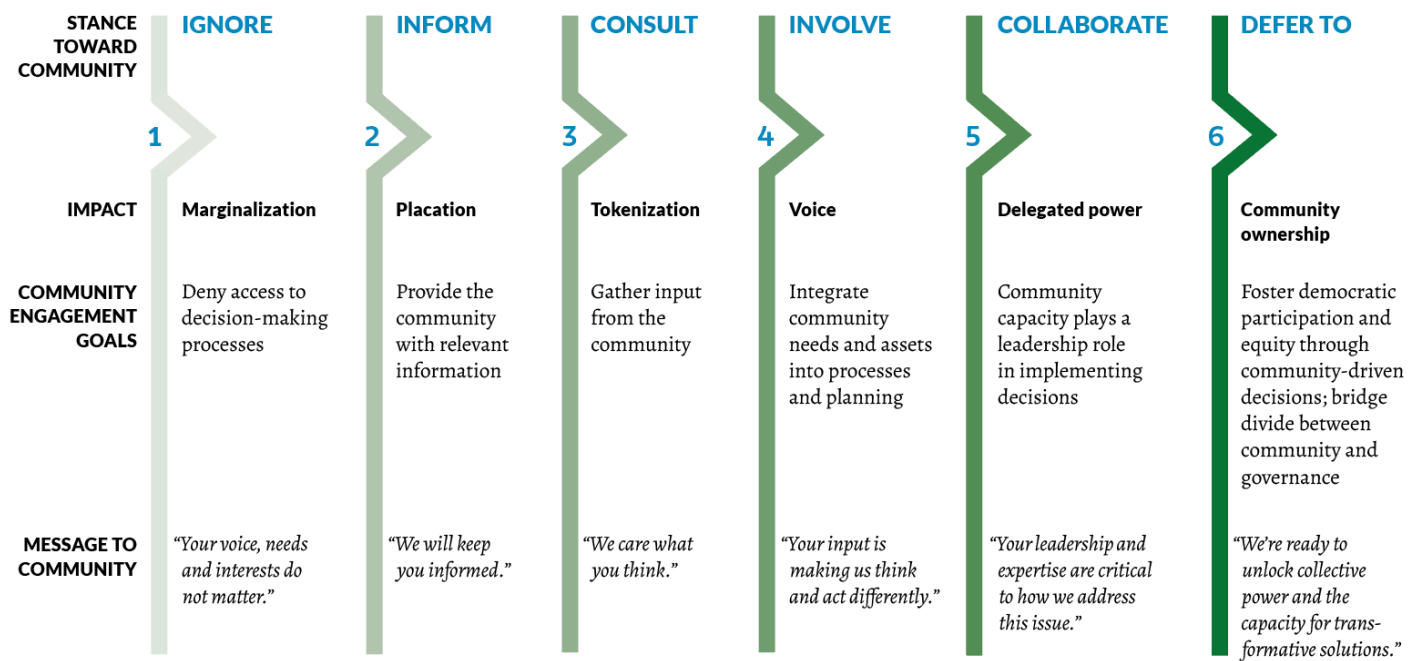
STANCE TOWARD COMMUNITY

IMPACT

COMMUNITY ENGAGEMENT GOALS

MESSAGE TO COMMUNITY

IGNORE

1

Marginalization

Deny access to decision-making processes

"Your voice, needs and interests do not matter."

INFORM

2

Placation

Provide the community with relevant information

"We will keep you informed."

CONSULT

3

Tokenization

Gather input from the community

"We care what you think."

INVOLVE

4

Voice

Integrate community needs and assets into processes and planning

"Your input is making us think and act differently."

COLLABORATE

5

Delegated power

Community capacity plays a leadership role in implementing decisions

"Your leadership and expertise are critical to how we address this issue."

DEFER TO

6

Community ownership

Foster democratic participation and equity through community-driven decisions; bridge divide between community and governance

"We're ready to unlock collective power and the capacity for transformative solutions."